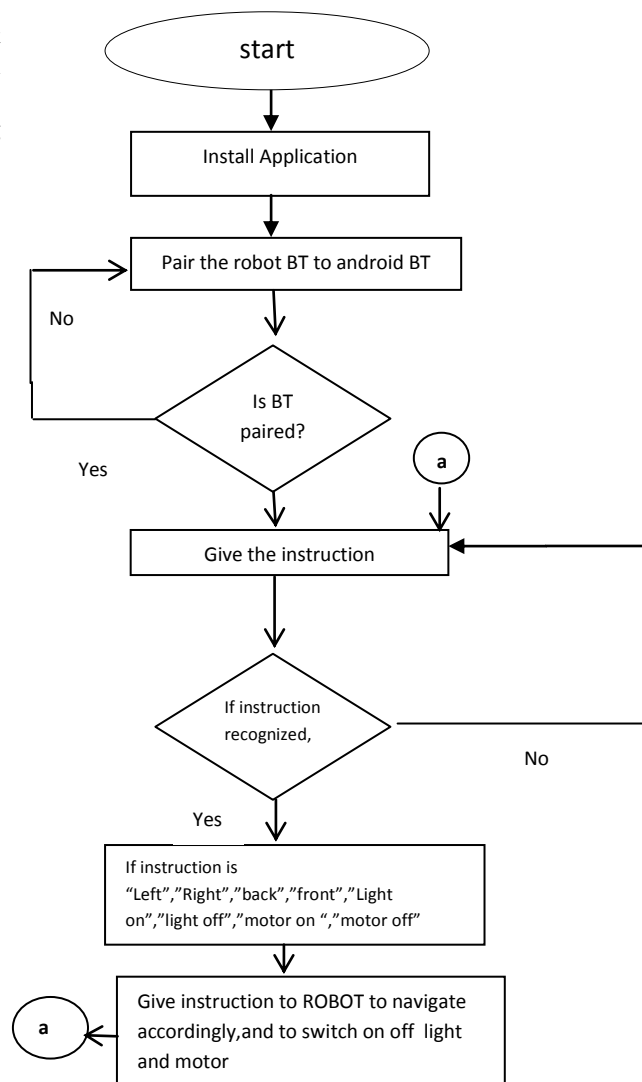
start

Install Application

Pair the robot BT to android BT

No

Is BT paired?

Yes

a

Give the instruction

If instruction recognized,

No

Yes

If instruction is "Left","Right","back","front","Light on","light off","motor on ","motor off"

Give instruction to ROBOT to navigate accordingly,and to switch on off light and motor

a